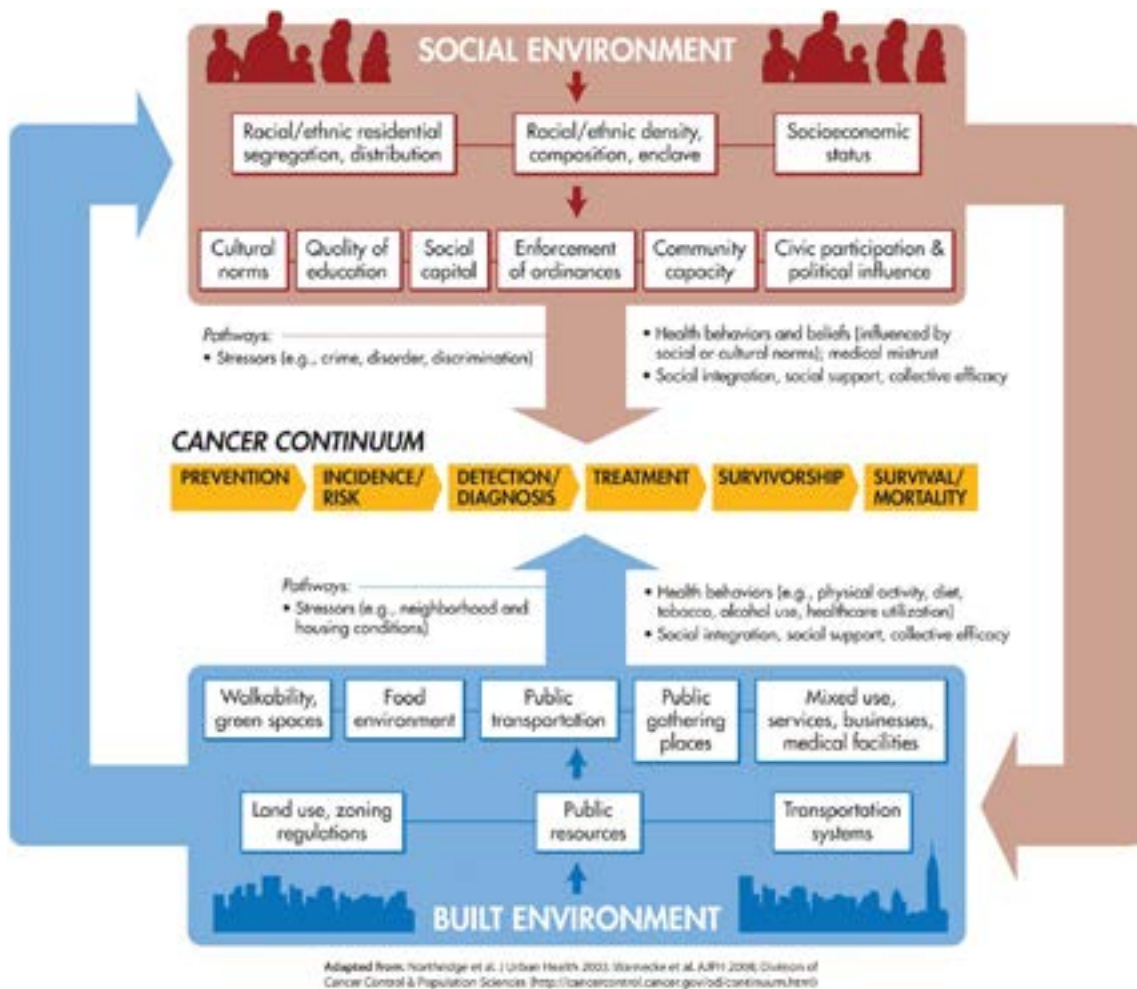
SOCIAL ENVIRONMENT

Racial/ethnic residential segregation, distribution

Racial/ethnic density, composition, enclave

Socioeconomic status

Cultural norms

Quality of education

Social capital

Enforcement of ordinances

Community capacity

Civic participation & political influence

Pathways:
• Stressors (e.g., crime, disorder, discrimination)

• Health behaviors and beliefs (influenced by social or cultural norms); medical mistrust
• Social integration, social support, collective efficacy

CANCER CONTINUUM

PREVENTION | INCIDENCE/ RISK | DETECTION/ DIAGNOSIS | TREATMENT | SURVIVORSHIP | SURVIVAL/ MORTALITY

Pathways:
• Stressors (e.g., neighborhood and housing conditions)

• Health behaviors (e.g., physical activity, diet, tobacco, alcohol use, healthcare utilization)
• Social integration, social support, collective efficacy

Walkability, green spaces

Food environment

Public transportation

Public gathering places

Mixed use, services, businesses, medical facilities

Land use, zoning regulations

Public resources

Transportation systems

BUILT ENVIRONMENT

Adapted from: Northridge et al. J Urban Health 2003; Warnecke et al. AJPH 2008; Division of Cancer Control & Population Sciences (http://cancercontrol.cancer.gov/od/continuum.html)